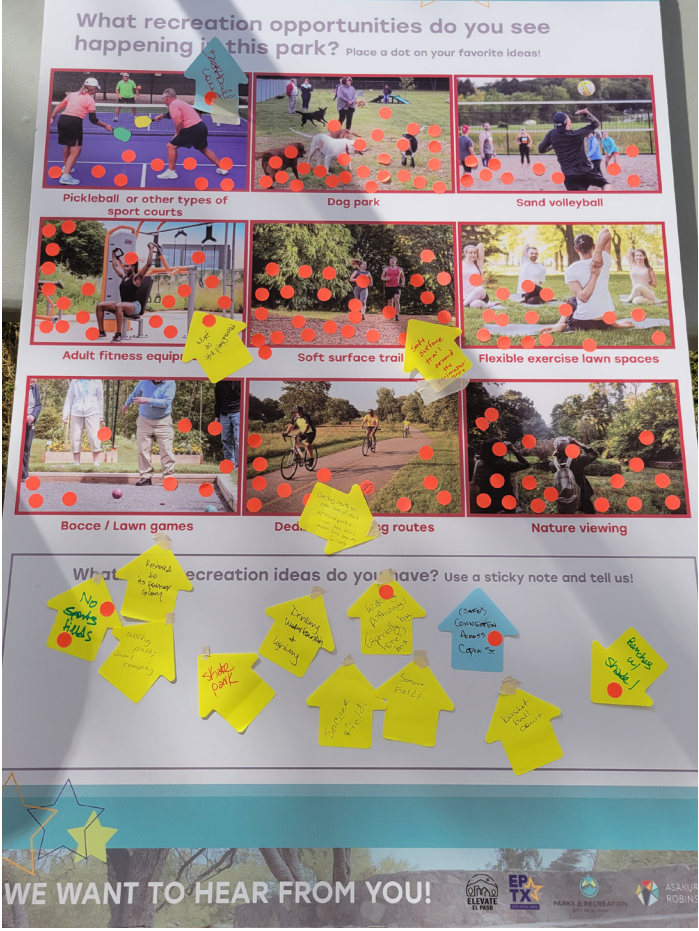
What recreation opportunities do you see happening in this park? Place a dot on your favorite ideas!

Pickleball or other types of sport courts

Dog park

Sand volleyball

Adult fitness equip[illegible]

Soft surface trail

Flexible exercise lawn spaces

Bocce / Lawn games

Ded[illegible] routes

Nature viewing

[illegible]

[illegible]

Safe surface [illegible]

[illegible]

What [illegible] recreation ideas do you have? Use a sticky note and tell us!

No Sports fields

Rebuild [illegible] to former glory

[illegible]

Skate park

Drinking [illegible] + lighting

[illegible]

(Safe) Connection Across Copia St

Soccer fields

Basketball courts

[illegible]

Benches by Shade!

WE WANT TO HEAR FROM YOU!

ELEVATE EL PASO

EPTX

PARKS & RECREATION

ASAKURA ROBINS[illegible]